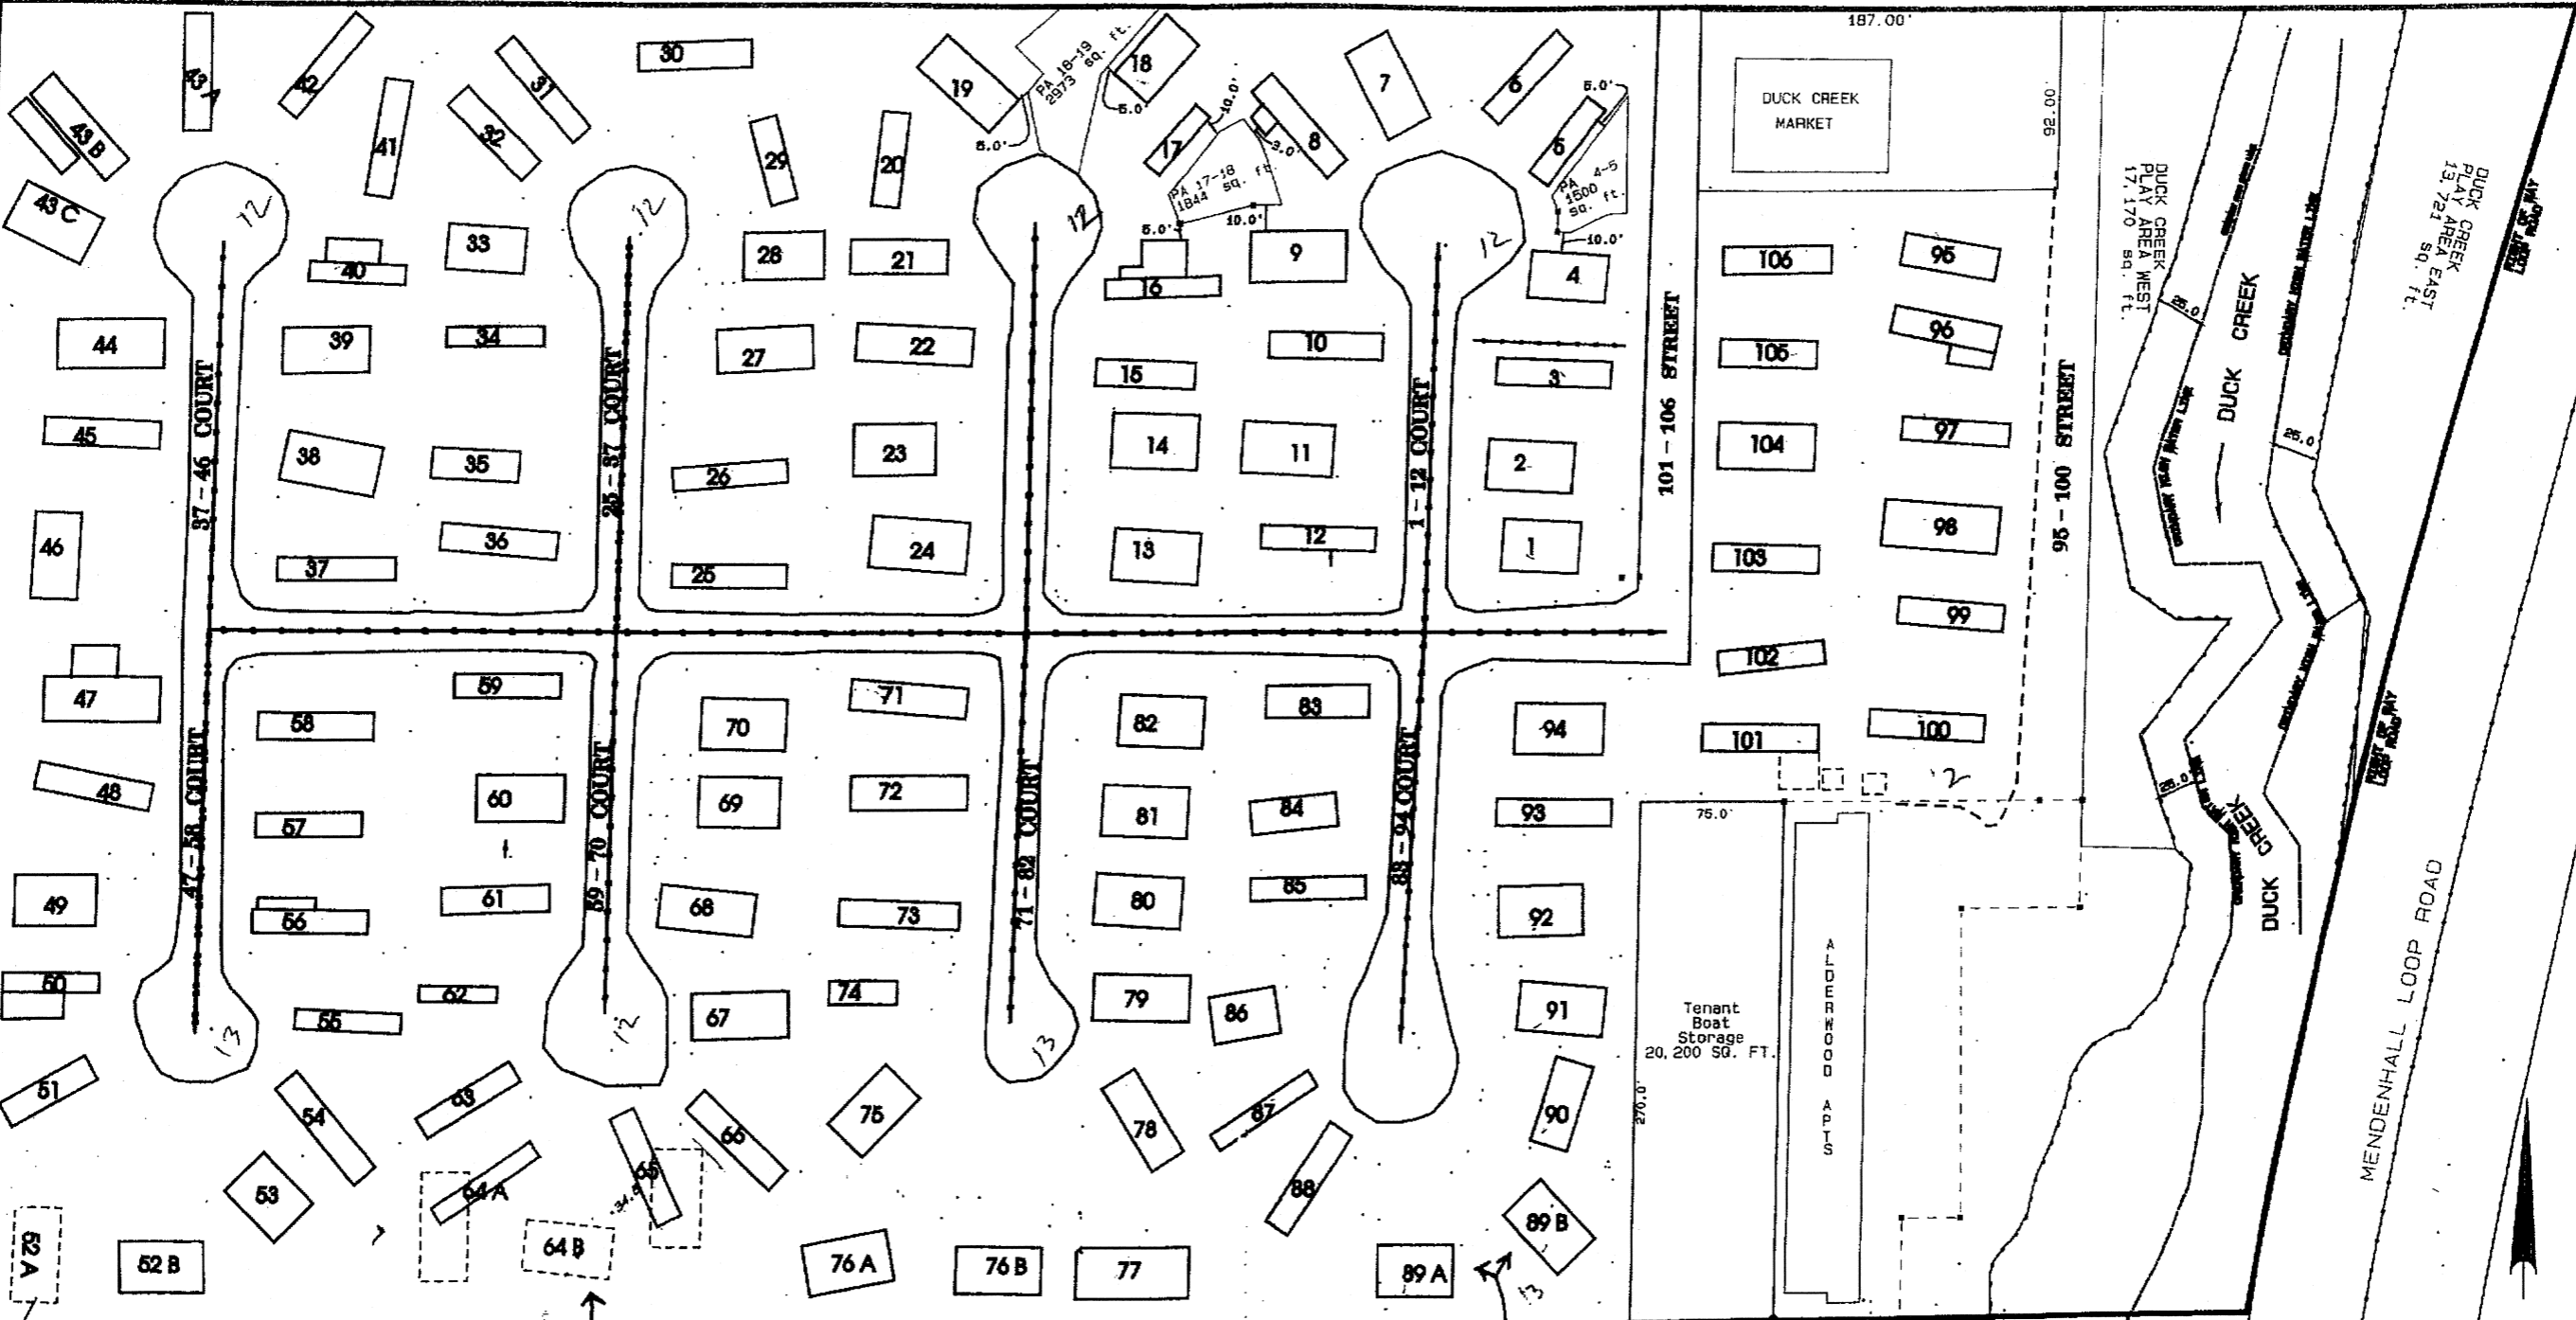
187.00'
DUCK CREEK MARKET
92.00'
DUCK CREEK PLAY AREA WEST 17,170 sq. ft.
DUCK CREEK PLAY AREA EAST 13,721 sq. ft.
PA 18-19 2973 sq. ft.
PA 17-18 1844 sq. ft.
PA 4-5 1500 sq. ft.
5.0'
10.0'
25.0
DUCK CREEK
101 - 106 STREET
95 - 100 STREET
37 - 46 COURT
25 - 37 COURT
1 - 12 COURT
47 - 58 COURT
59 - 70 COURT
71 - 82 COURT
83 - 94 COURT
43 A
43 B
43 C
42
41
40
39
38
37
36
35
34
33
32
31
30
29
28
27
26
25
24
23
22
21
20
19
18
17
16
15
14
13
12
11
10
9
8
7
6
5
4
3
2
1
44
45
46
47
48
49
50
51
52 A
52 B
53
54
55
56
57
58
59
60
61
62
63
64 A
64 B
65
66
67
68
69
70
71
72
73
74
75
76 A
76 B
77
78
79
80
81
82
83
84
85
86
87
88
89 A
89 B
90
91
92
93
94
95
96
97
98
99
100
101
102
103
104
105
106
12
13
75.0'
270.0'
Tenant Boat Storage 20,200 SQ. FT.
ALDERWOOD APTS
MENDENHALL LOOP ROAD